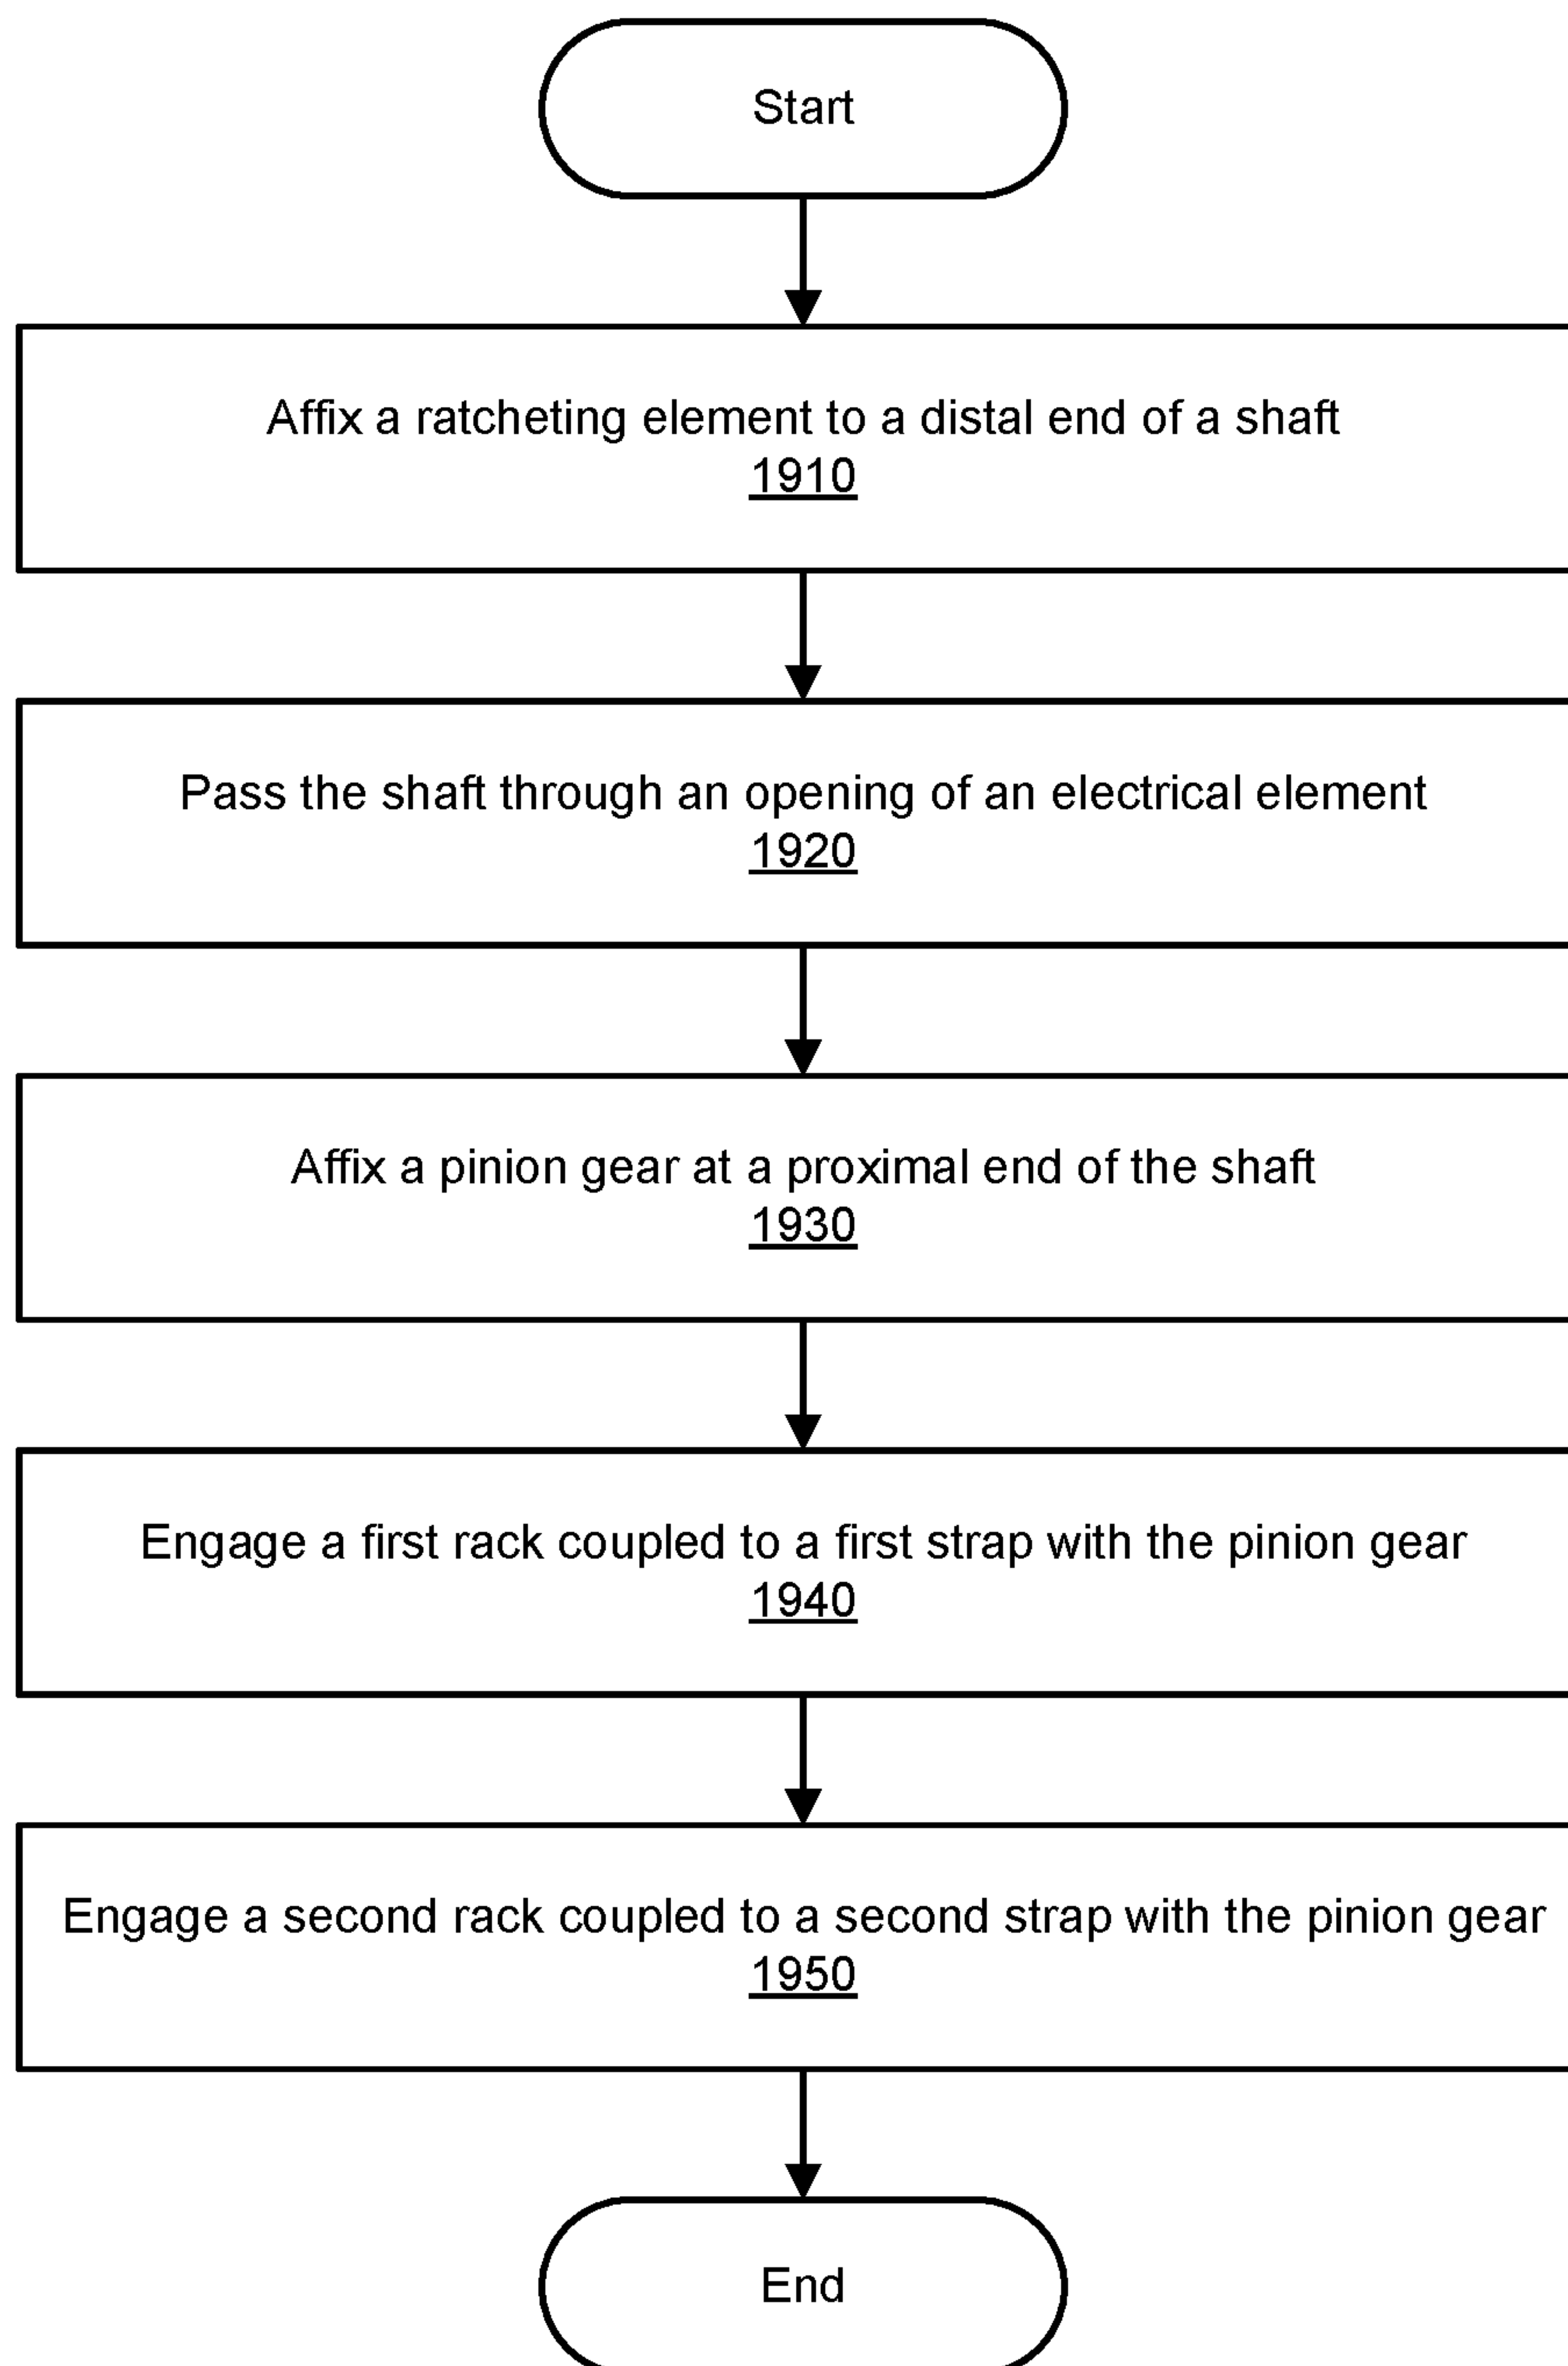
Start

Affix a ratcheting element to a distal end of a shaft
1910

Pass the shaft through an opening of an electrical element
1920

Affix a pinion gear at a proximal end of the shaft
1930

Engage a first rack coupled to a first strap with the pinion gear
1940

Engage a second rack coupled to a second strap with the pinion gear
1950

End